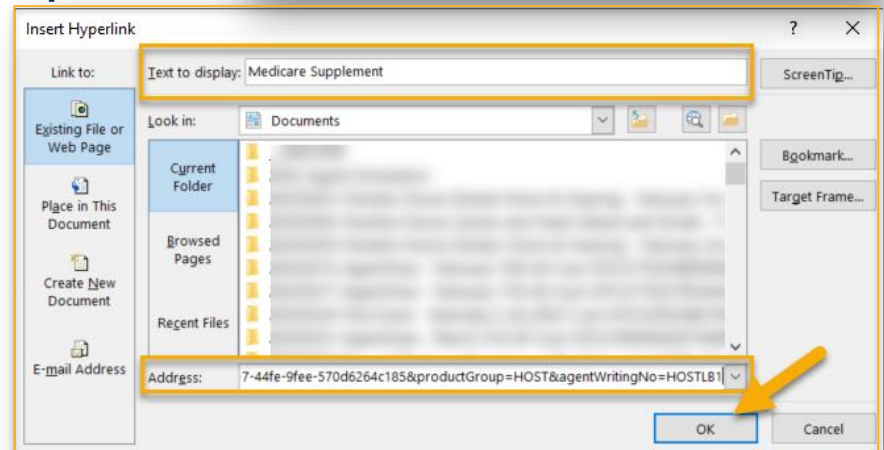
Insert Hyperlink

?

Link to:

Text to display: Medicare Supplement

ScreenTip...

Existing File or Web Page

Look in: Documents

Current Folder

Bookmark...

Target Frame...

Place in This Document

Browsed Pages

Create New Document

Recent Files

E-mail Address

Address: 7-44fe-9fee-570d6264c185&productGroup=HOST&agentWritingNo=HOSTLB1

OK

Cancel